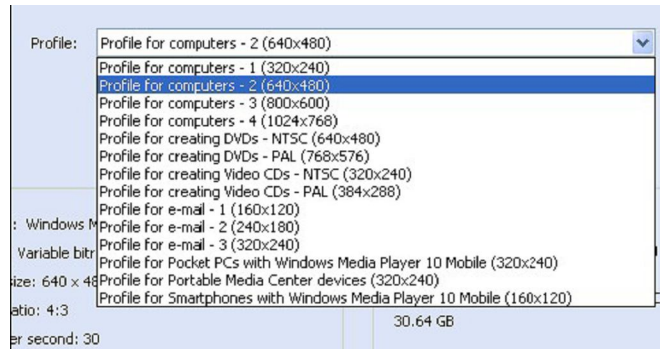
Profile: Profile for computers - 2 (640x480)

Profile for computers - 1 (320x240)
Profile for computers - 2 (640x480)
Profile for computers - 3 (800x600)
Profile for computers - 4 (1024x768)
Profile for creating DVDs - NTSC (640x480)
Profile for creating DVDs - PAL (768x576)
Profile for creating Video CDs - NTSC (320x240)
Profile for creating Video CDs - PAL (384x288)
Profile for e-mail - 1 (160x120)
Profile for e-mail - 2 (240x180)
Profile for e-mail - 3 (320x240)
Profile for Pocket PCs with Windows Media Player 10 Mobile (320x240)
Profile for Portable Media Center devices (320x240)
Profile for Smartphones with Windows Media Player 10 Mobile (160x120)

: Windows M
Variable bitr
ize: 640 x 48
atio: 4:3
er second: 30
30.64 GB